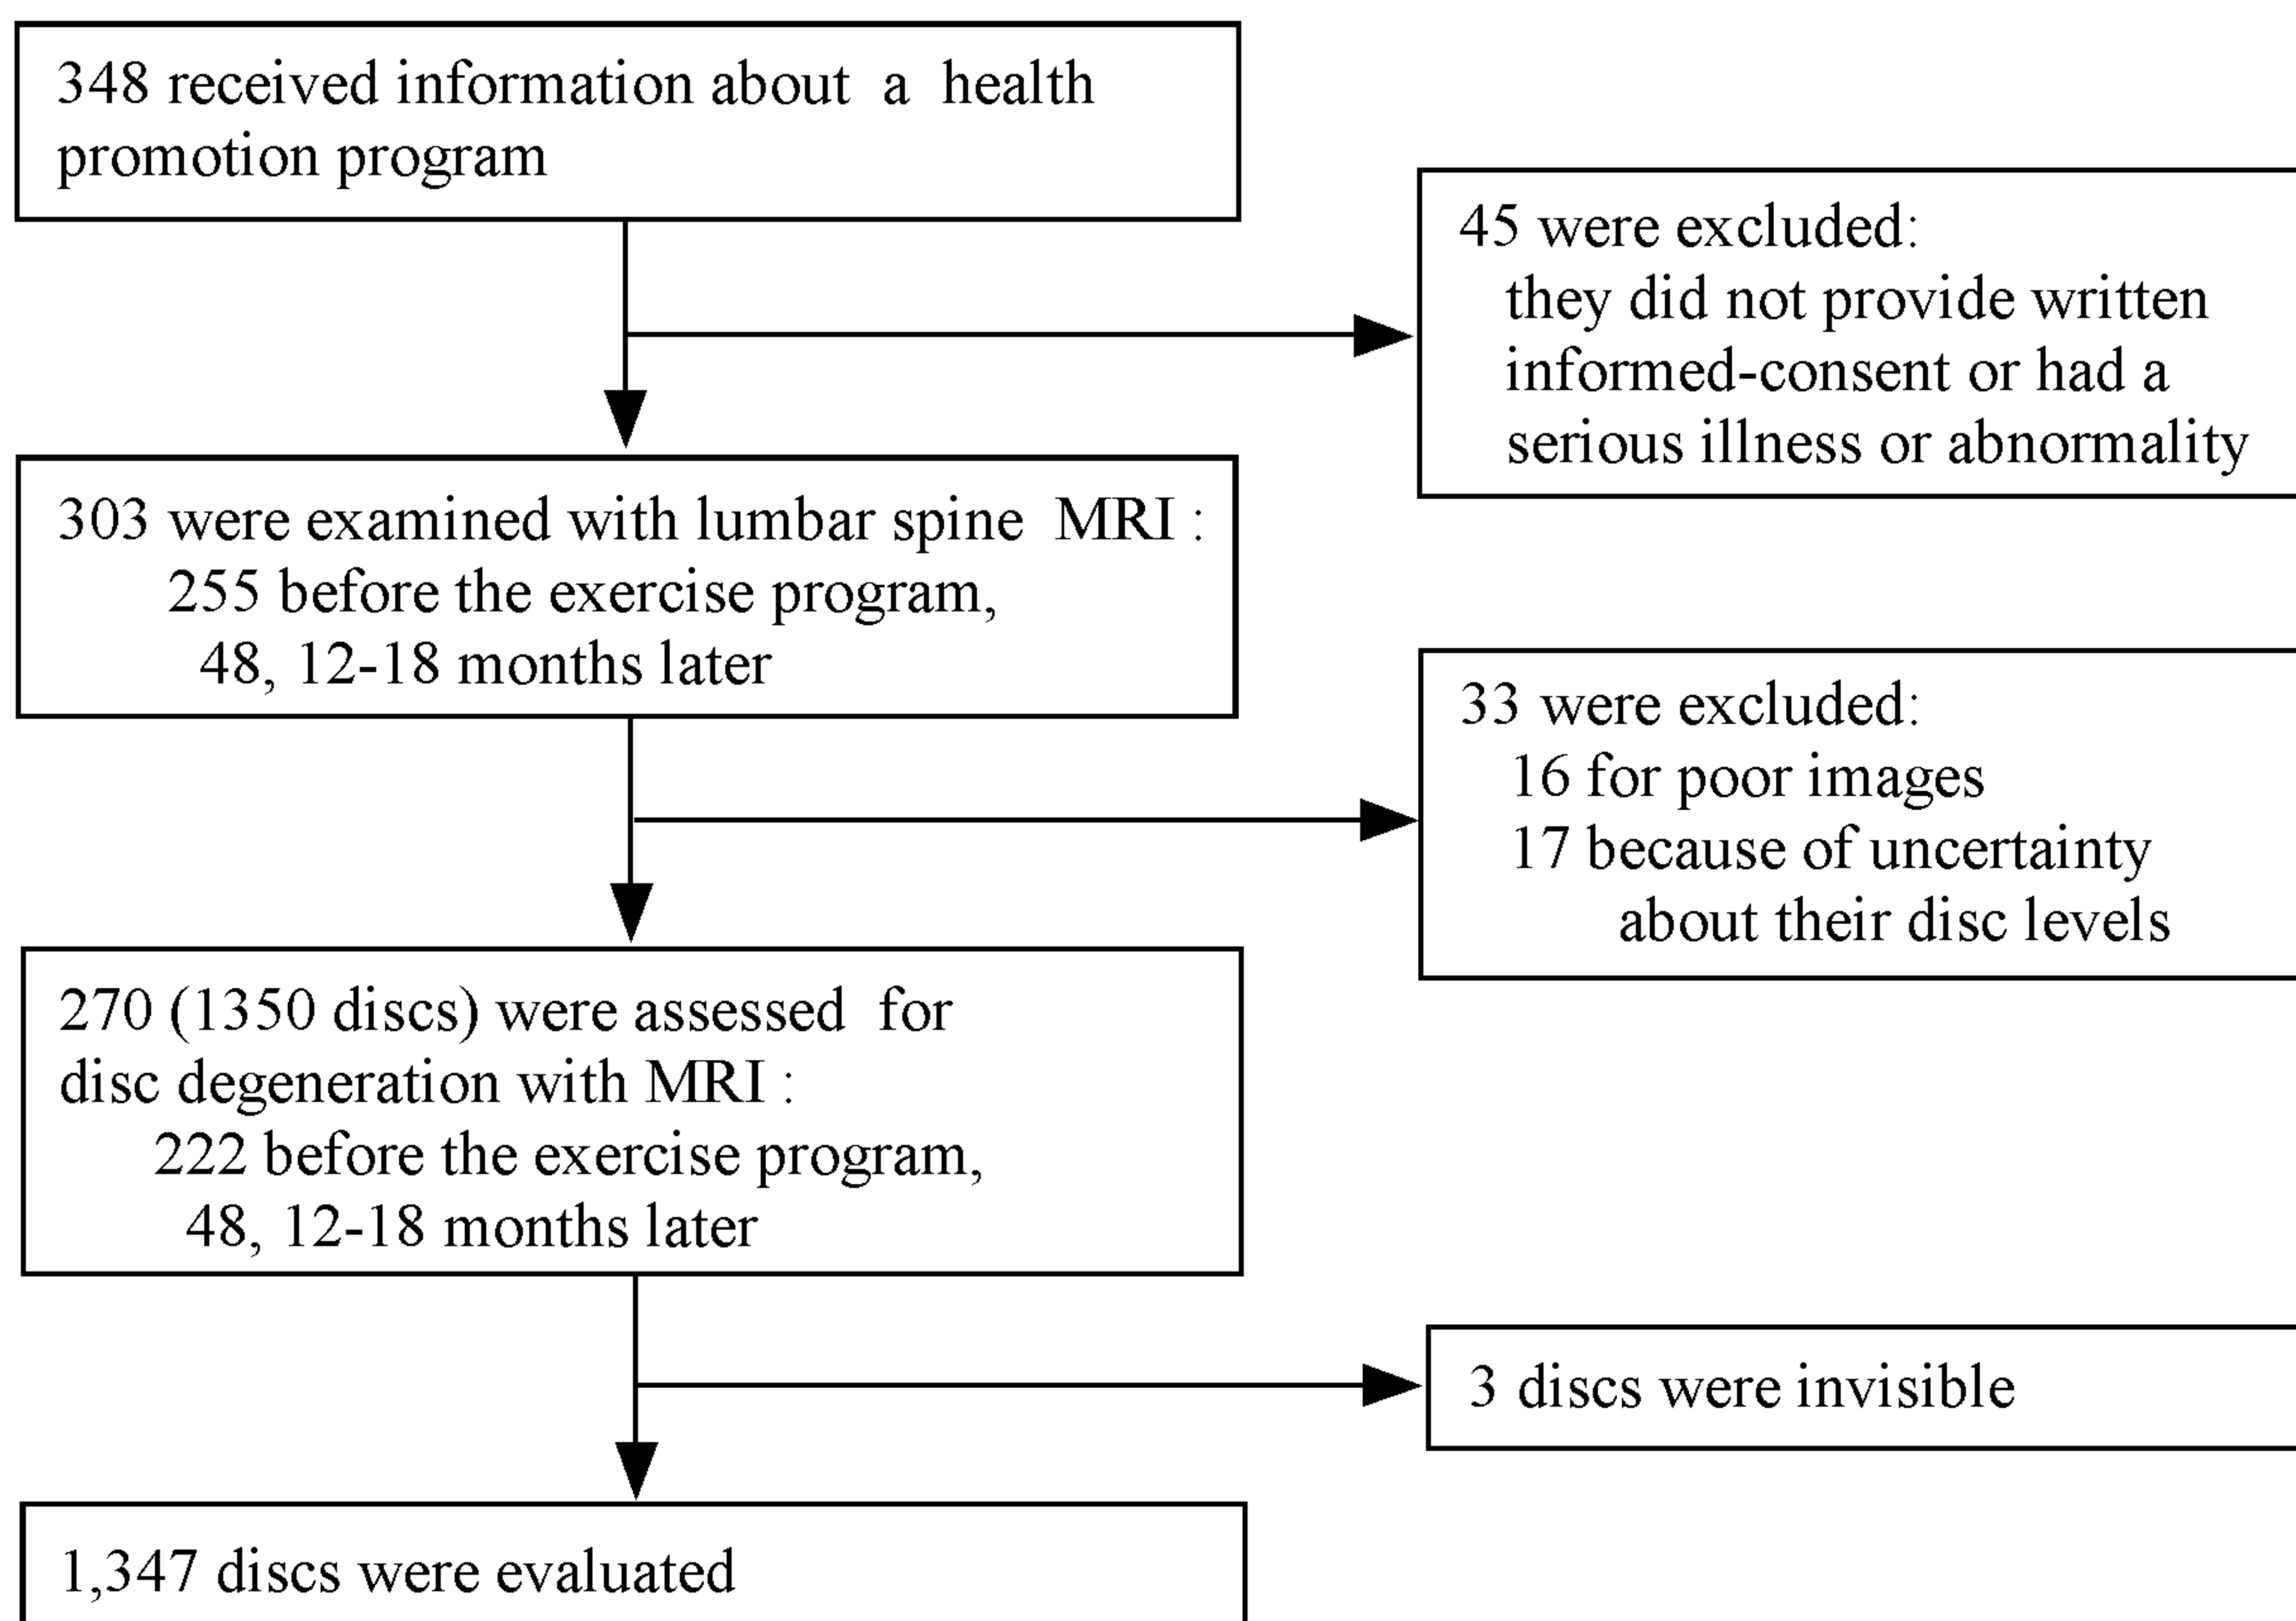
348 received information about a health promotion program

45 were excluded:
they did not provide written informed-consent or had a serious illness or abnormality

303 were examined with lumbar spine MRI :
255 before the exercise program,
48, 12-18 months later

33 were excluded:
16 for poor images
17 because of uncertainty about their disc levels

270 (1350 discs) were assessed for disc degeneration with MRI :
222 before the exercise program,
48, 12-18 months later

3 discs were invisible

1,347 discs were evaluated